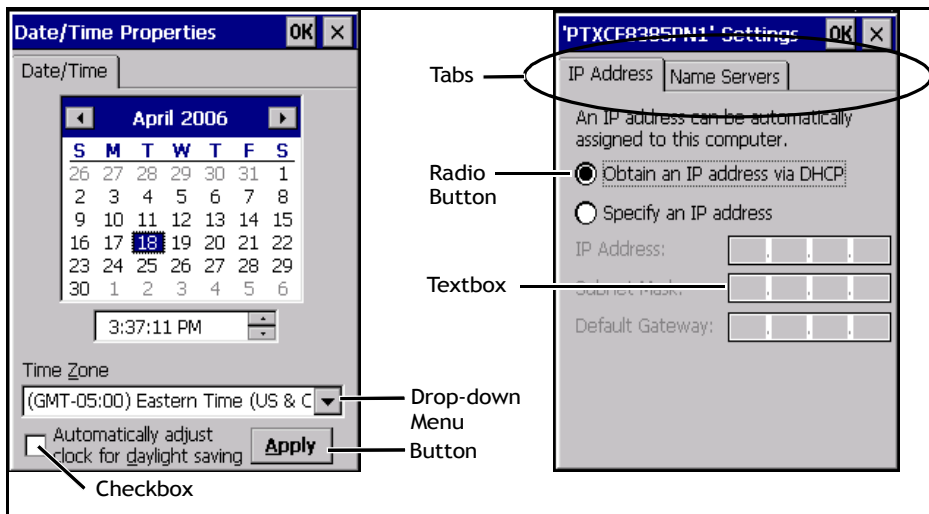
Date/Time Properties OK ×

Date/Time

April 2006

| S | M | T | W | T | F | S |
|---|---|---|---|---|---|---|
| 26 | 27 | 28 | 29 | 30 | 31 | 1 |
| 2 | 3 | 4 | 5 | 6 | 7 | 8 |
| 9 | 10 | 11 | 12 | 13 | 14 | 15 |
| 16 | 17 | 18 | 19 | 20 | 21 | 22 |
| 23 | 24 | 25 | 26 | 27 | 28 | 29 |
| 30 | 1 | 2 | 3 | 4 | 5 | 6 |

3:37:11 PM

Time Zone

(GMT-05:00) Eastern Time (US & C

Automatically adjust clock for daylight saving

Apply

Checkbox

Drop-down Menu

Button

Tabs

Radio Button

Textbox

'PTXCF8385PN1' Settings OK ×

IP Address | Name Servers

An IP address can be automatically assigned to this computer.

Obtain an IP address via DHCP

Specify an IP address

IP Address:

Subnet Mask:

Default Gateway: